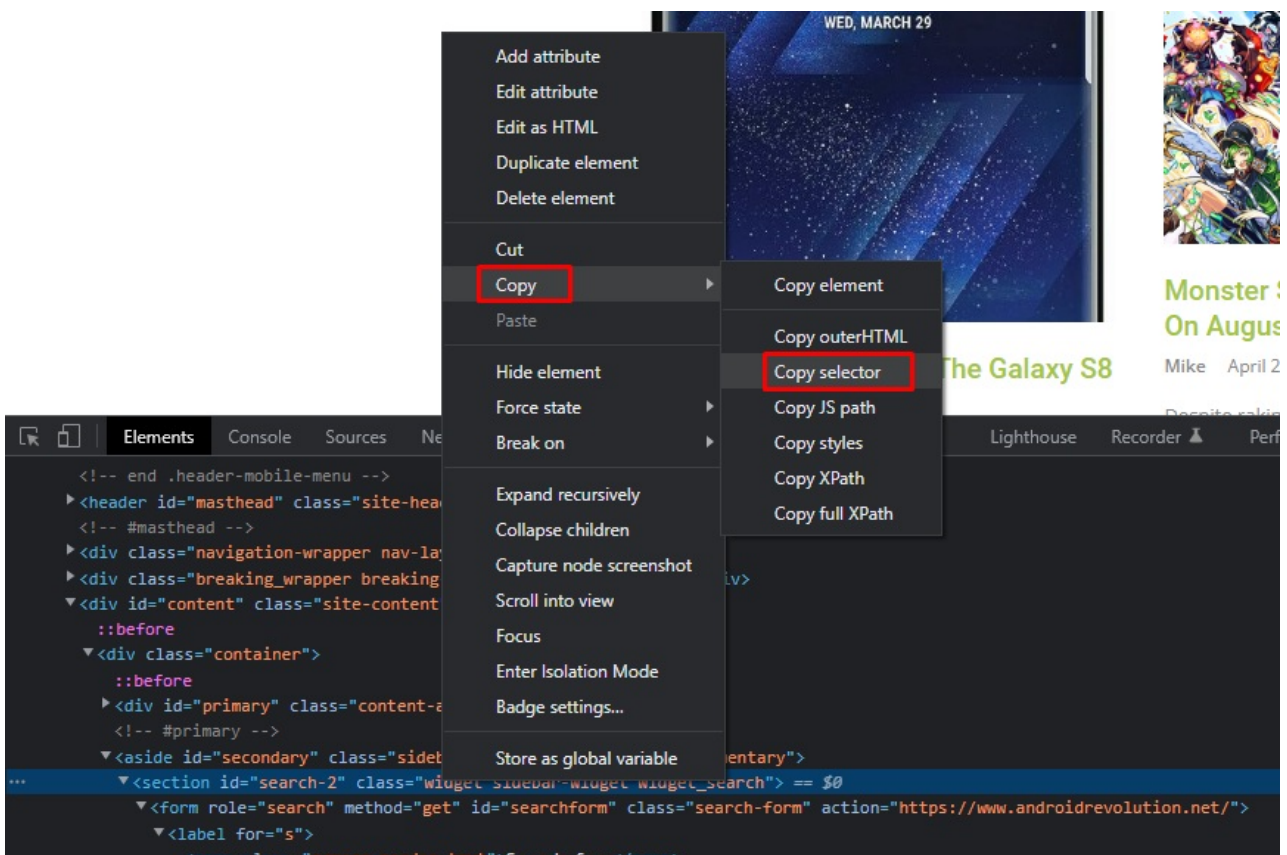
WED, MARCH 29

The Galaxy S8

Monster S
On Augus

Mike April 2

Add attribute
Edit attribute
Edit as HTML
Duplicate element
Delete element

Cut
Copy
Paste

Hide element
Force state
Break on

Expand recursively
Collapse children
Capture node screenshot
Scroll into view
Focus
Enter Isolation Mode
Badge settings...

Store as global variable

Copy element

Copy outerHTML
Copy selector
Copy JS path
Copy styles
Copy XPath
Copy full XPath

Elements Console Sources Ne Lighthouse Recorder Perf

<!-- end .header-mobile-menu -->
▶<header id="masthead" class="site-hea
<!-- #masthead -->
▶<div class="navigation-wrapper nav-la
▶<div class="breaking_wrapper breaking iv>
▼<div id="content" class="site-content
::before
▼<div class="container">
::before
▶<div id="primary" class="content-a
<!-- #primary -->
▼<aside id="secondary" class="sideb entary">
▼<section id="search-2" class="widget sidebar-widget widget_search"> == $0
▼<form role="search" method="get" id="searchform" class="search-form" action="https://www.androidrevolution.net/">
▼<label for="s">